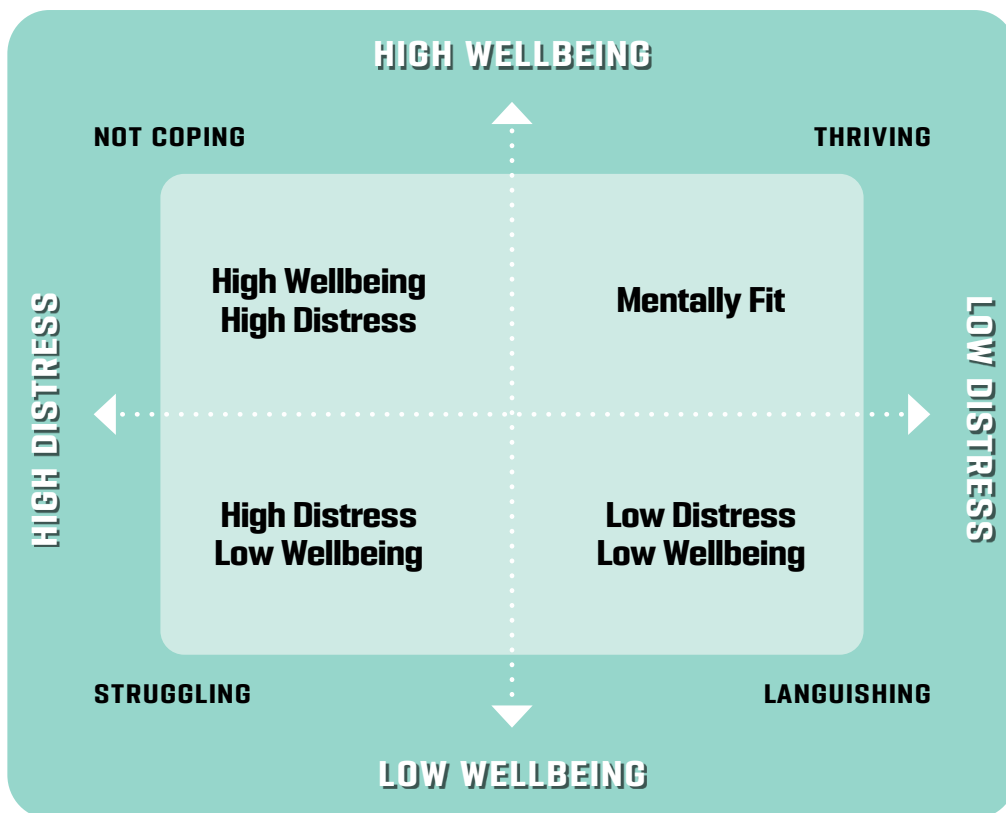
HIGH WELLBEING

NOT COPING

THRIVING

HIGH DISTRESS

High Wellbeing
High Distress

Mentally Fit

LOW DISTRESS

High Distress
Low Wellbeing

Low Distress
Low Wellbeing

STRUGGLING

LANGUISHING

LOW WELLBEING